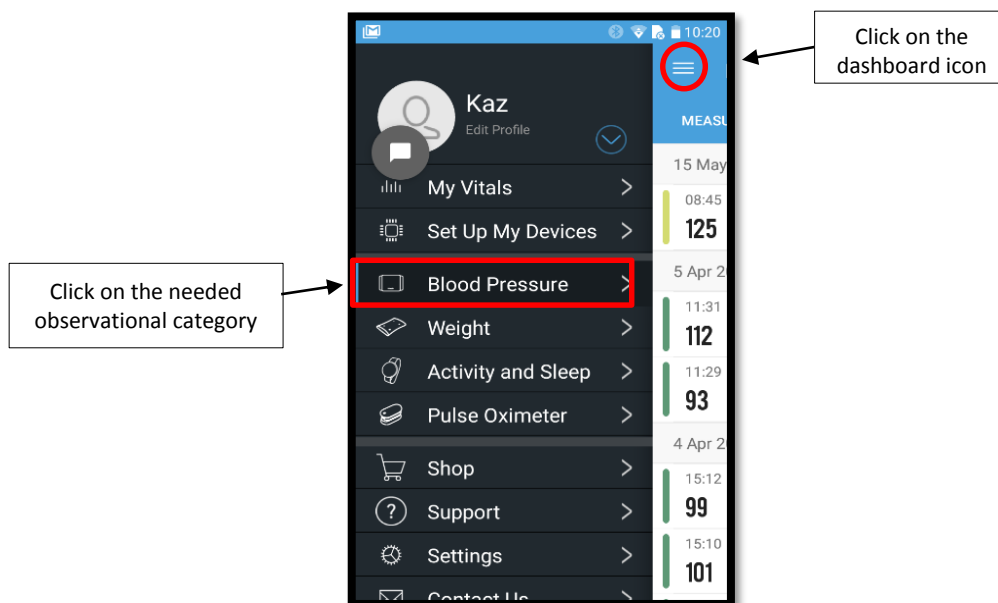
10:20

Kaz
Edit Profile

My Vitals
Set Up My Devices
Blood Pressure
Weight
Activity and Sleep
Pulse Oximeter
Shop
Support
Settings
Contact Us

MEASU
15 May
08:45
125
5 Apr 2
11:31
112
11:29
93
4 Apr 2
15:12
99
15:10
101

Click on the dashboard icon

Click on the needed observational category